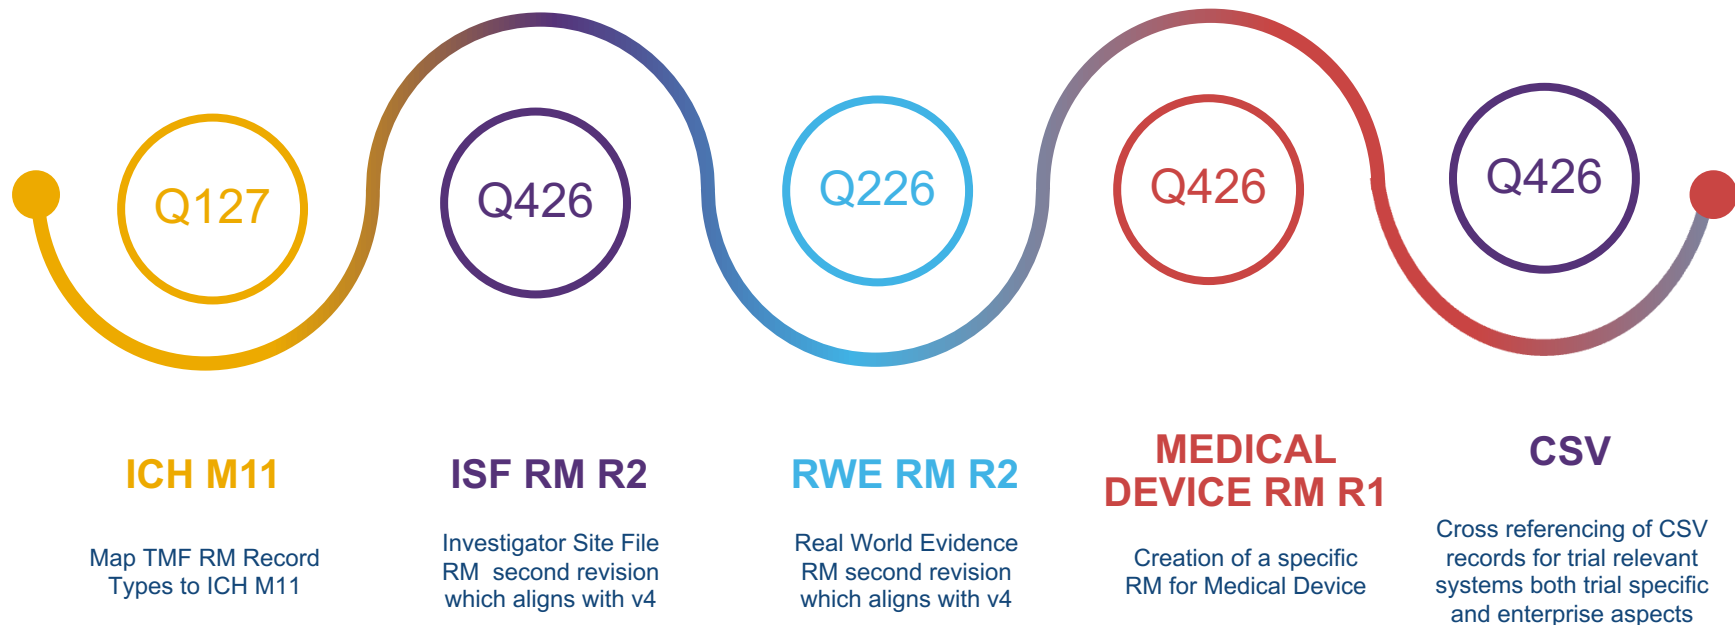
Q127

Q426

Q226

Q426

Q426

ICH M11

Map TMF RM Record Types to ICH M11

ISF RM R2

Investigator Site File RM second revision which aligns with v4

RWE RM R2

Real World Evidence RM second revision which aligns with v4

MEDICAL DEVICE RM R1

Creation of a specific RM for Medical Device

CSV

Cross referencing of CSV records for trial relevant systems both trial specific and enterprise aspects